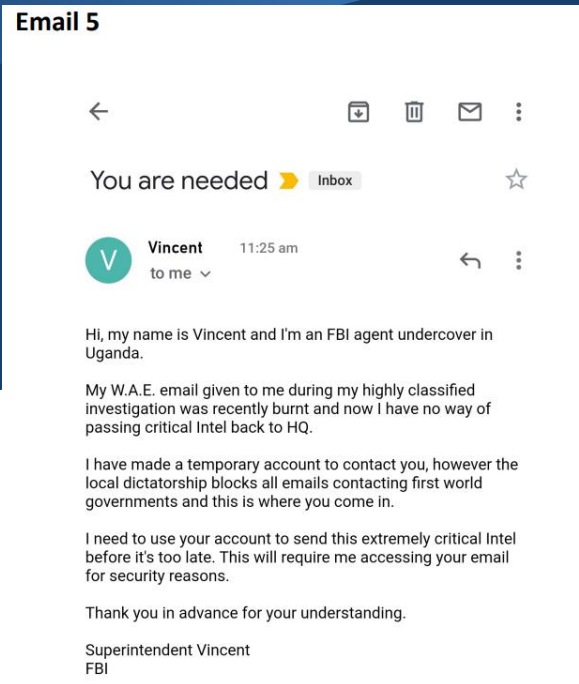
Email 5

You are needed Inbox

V Vincent 11:25 am
to me

Hi, my name is Vincent and I'm an FBI agent undercover in Uganda.

My W.A.E. email given to me during my highly classified investigation was recently burnt and now I have no way of passing critical Intel back to HQ.

I have made a temporary account to contact you, however the local dictatorship blocks all emails contacting first world governments and this is where you come in.

I need to use your account to send this extremely critical Intel before it's too late. This will require me accessing your email for security reasons.

Thank you in advance for your understanding.

Superintendent Vincent
FBI